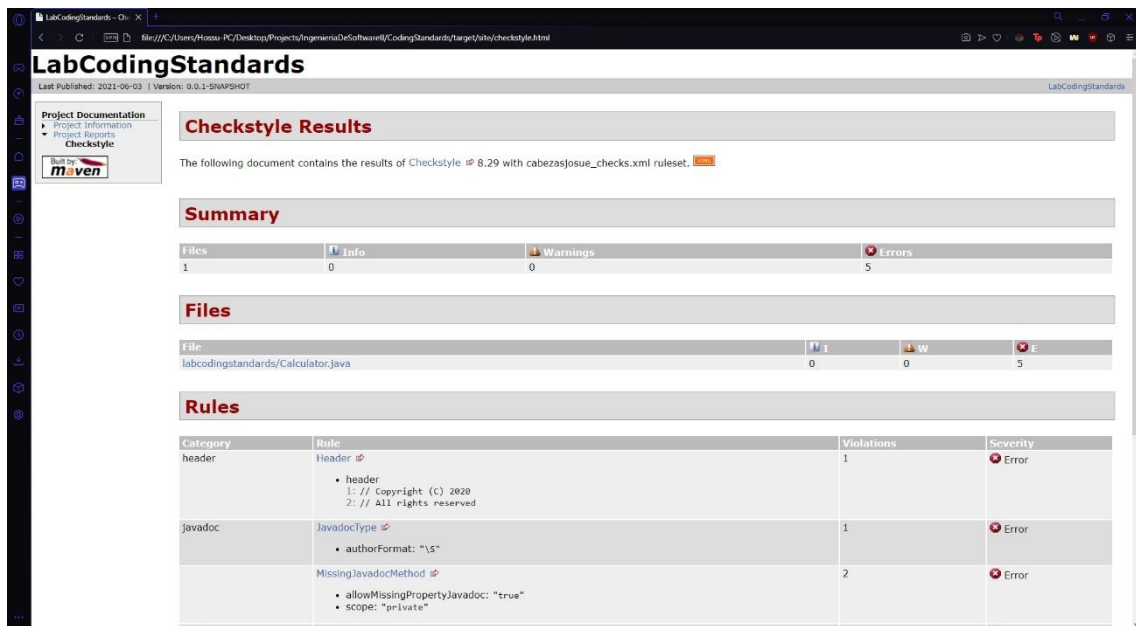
LabCodingStandards – Che ×

file:///C:/Users/Hossu-PC/Desktop/Projects/IngenieriaDeSoftwareII/CodingStandards/target/site/checkstyle.html

LabCodingStandards

Last Published: 2021-06-03 | Version: 0.0.1-SNAPSHOT

LabCodingStandards

Project Documentation
Project Information
Project Reports
Checkstyle

Built by: maven

Checkstyle Results

The following document contains the results of Checkstyle 8.29 with cabezasjosue_checks.xml ruleset. XML

Summary

| Files | Info | Warnings | Errors |
|---|---|---|---|
| 1 | 0 | 0 | 5 |

Files

| File | I | W | E |
|---|---|---|---|
| labcodingstandards/Calculator.java | 0 | 0 | 5 |

Rules

| Category | Rule | Violations | Severity |
|---|---|---|---|
| header | Header • header 1: // Copyright (C) 2020 2: // All rights reserved | 1 | Error |
| javadoc | JavadocType • authorFormat: "\S" | 1 | Error |
| | MissingJavadocMethod • allowMissingPropertyJavadoc: "true" • scope: "private" | 2 | Error |